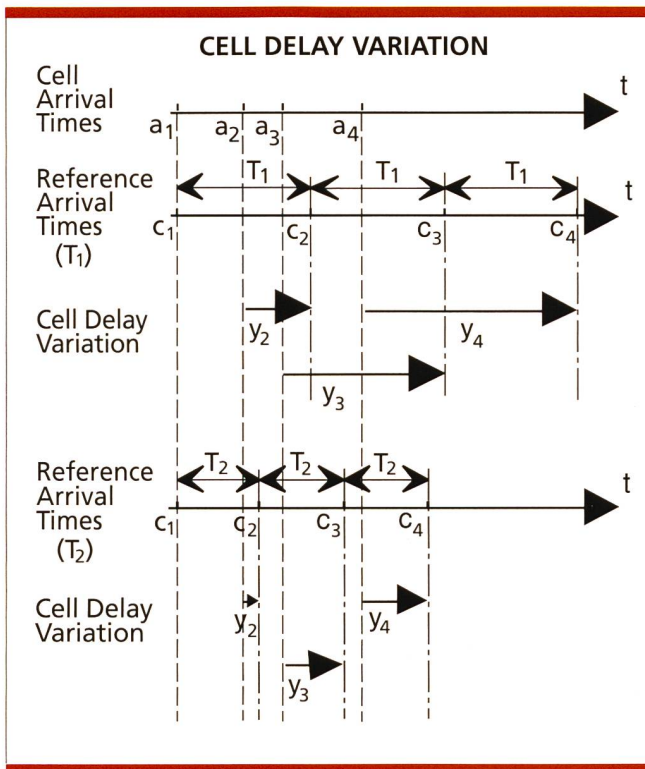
CELL DELAY VARIATION

Cell Arrival Times

$a_1$ $a_2$ $a_3$ $a_4$ t

Reference Arrival Times ($T_1$)

$T_1$ $T_1$ $T_1$ t

$c_1$ $c_2$ $c_3$ $c_4$

Cell Delay Variation

$y_2$ $y_4$ $y_3$

Reference Arrival Times ($T_2$)

$T_2$ $T_2$ $T_2$ t

$c_1$ $c_2$ $c_3$ $c_4$

Cell Delay Variation

$y_2$ $y_4$ $y_3$